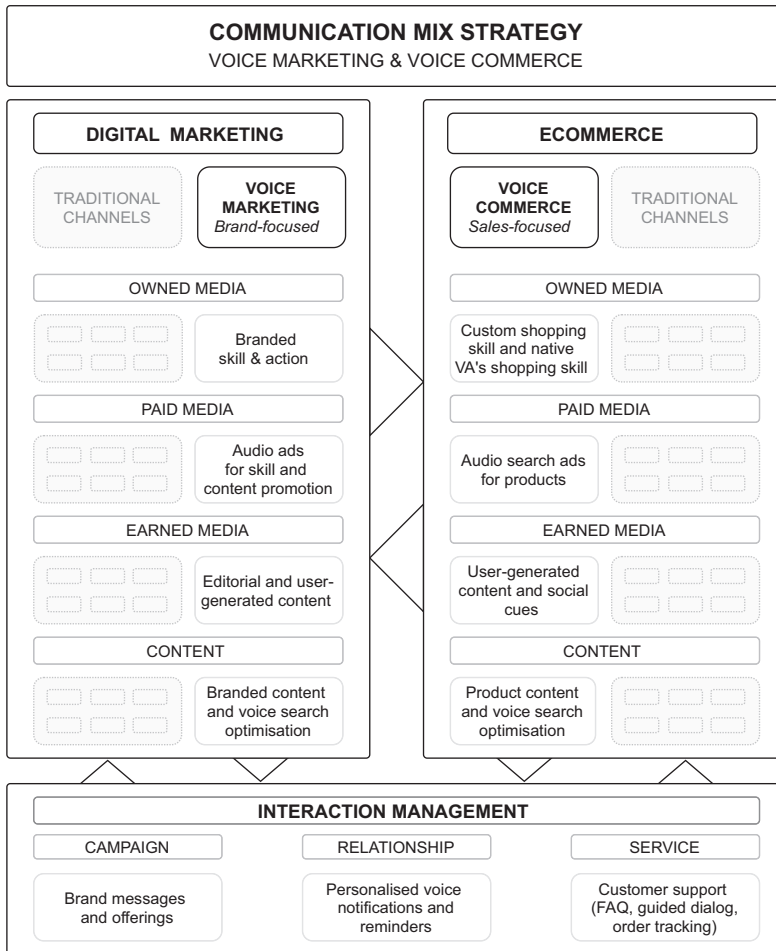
COMMUNICATION MIX STRATEGY
VOICE MARKETING & VOICE COMMERCE

DIGITAL MARKETING

TRADITIONAL CHANNELS

VOICE MARKETING
Brand-focused

OWNED MEDIA

Branded skill & action

PAID MEDIA

Audio ads for skill and content promotion

EARNED MEDIA

Editorial and user-generated content

CONTENT

Branded content and voice search optimisation

ECOMMERCE

VOICE COMMERCE
Sales-focused

TRADITIONAL CHANNELS

OWNED MEDIA

Custom shopping skill and native VA's shopping skill

PAID MEDIA

Audio search ads for products

EARNED MEDIA

User-generated content and social cues

CONTENT

Product content and voice search optimisation

INTERACTION MANAGEMENT

CAMPAIGN

Brand messages and offerings

RELATIONSHIP

Personalised voice notifications and reminders

SERVICE

Customer support (FAQ, guided dialog, order tracking)